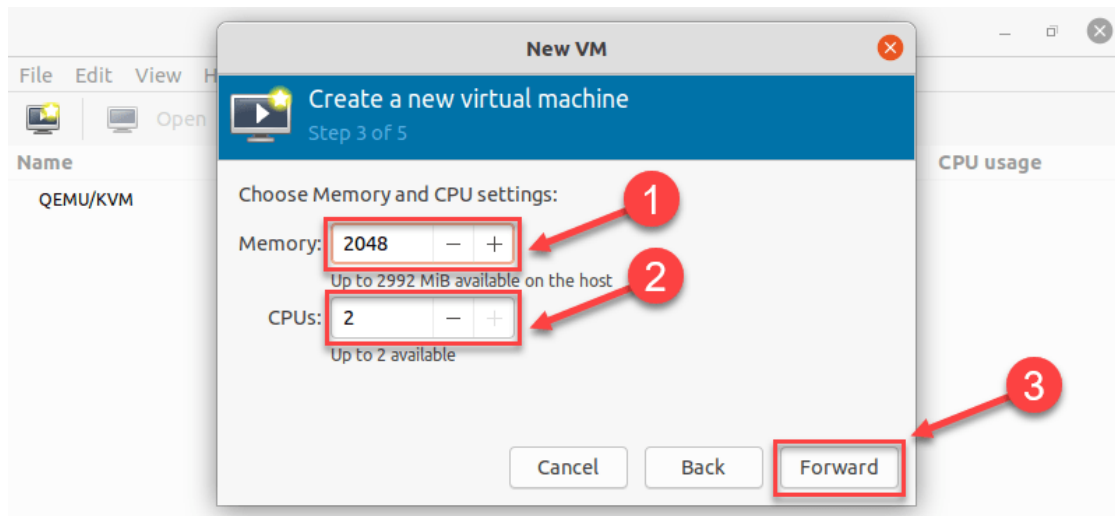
File Edit View H

Open

Name

QEMU/KVM

CPU usage

New VM

Create a new virtual machine

Step 3 of 5

Choose Memory and CPU settings:

Memory: 2048 − +

Up to 2992 MiB available on the host

CPUs: 2 − +

Up to 2 available

Cancel Back Forward

1

2

3